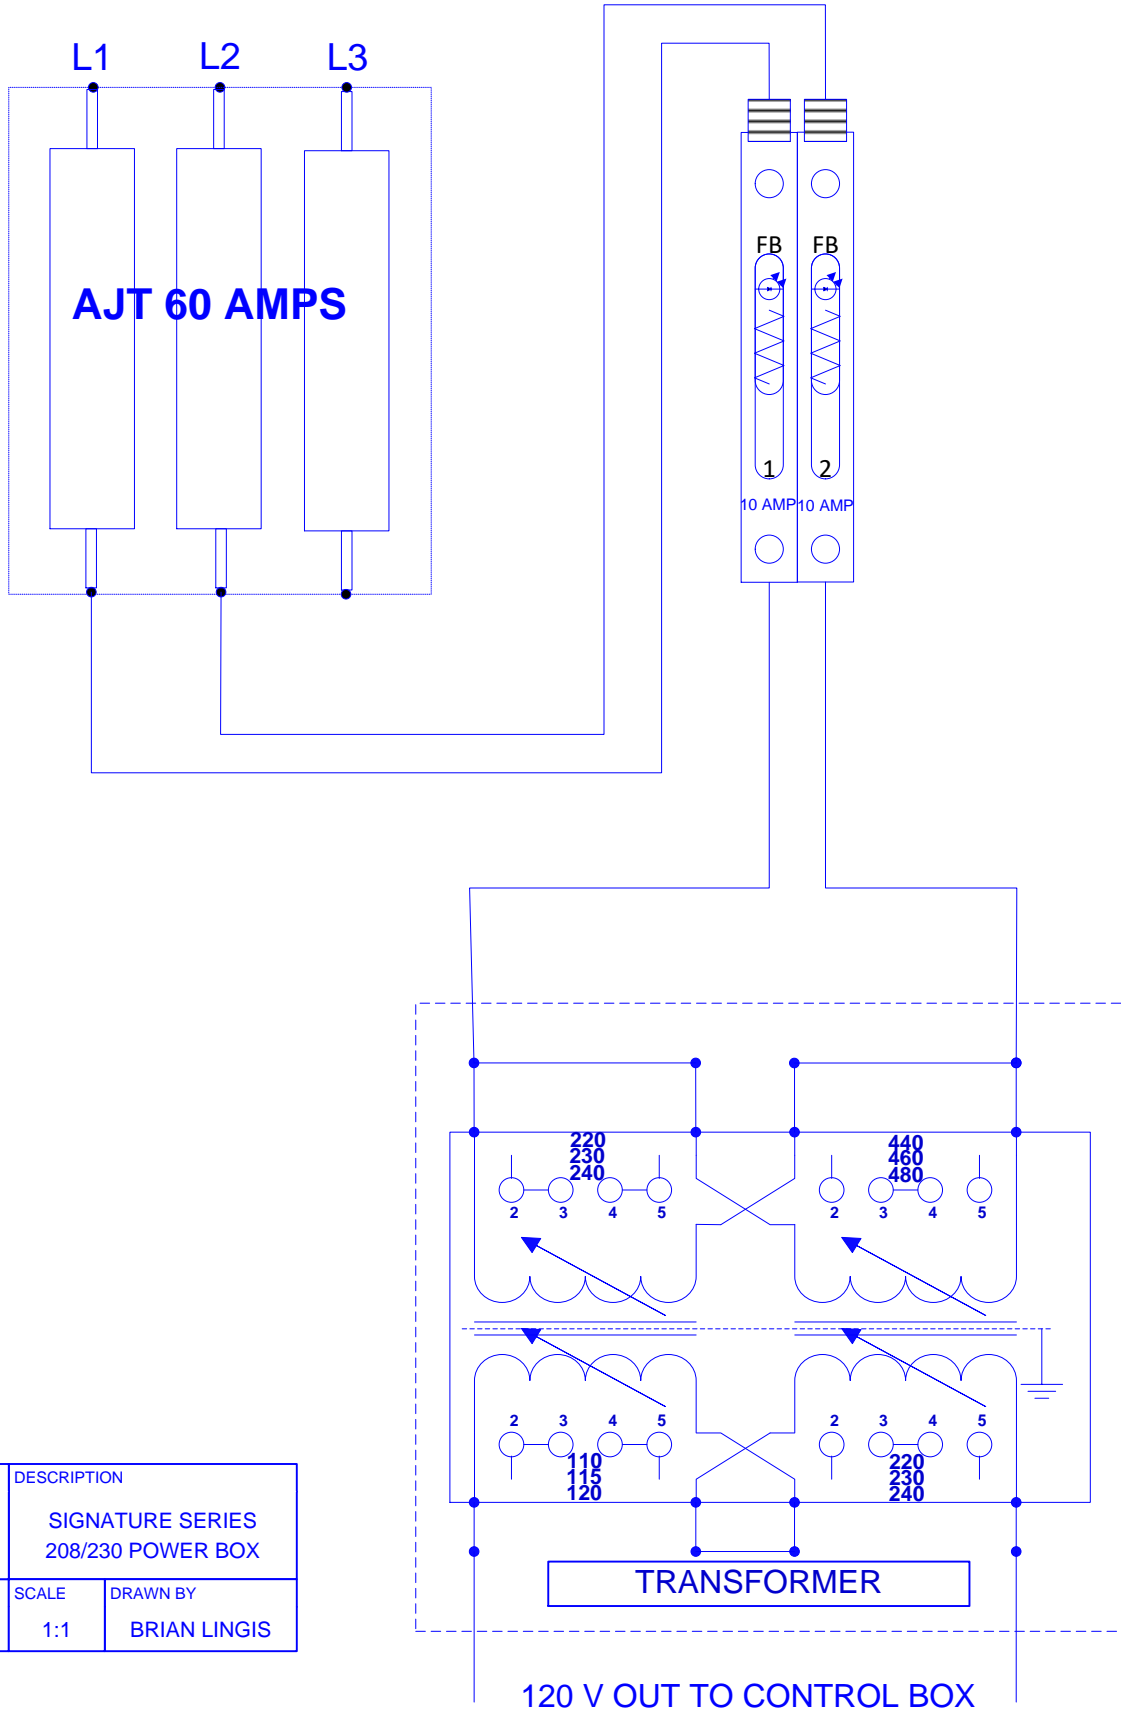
L1 L2 L3

AJT 60 AMPS

FB FB

1 2

10 AMP 10 AMP

220
230
240

2 3 4 5

440
460
480

2 3 4 5

2 3 4 5

110
115
120

2 3 4 5

220
230
240

TRANSFORMER

120 V OUT TO CONTROL BOX

DESCRIPTION

SIGNATURE SERIES
208/230 POWER BOX

SCALE

1:1

DRAWN BY

BRIAN LINGIS